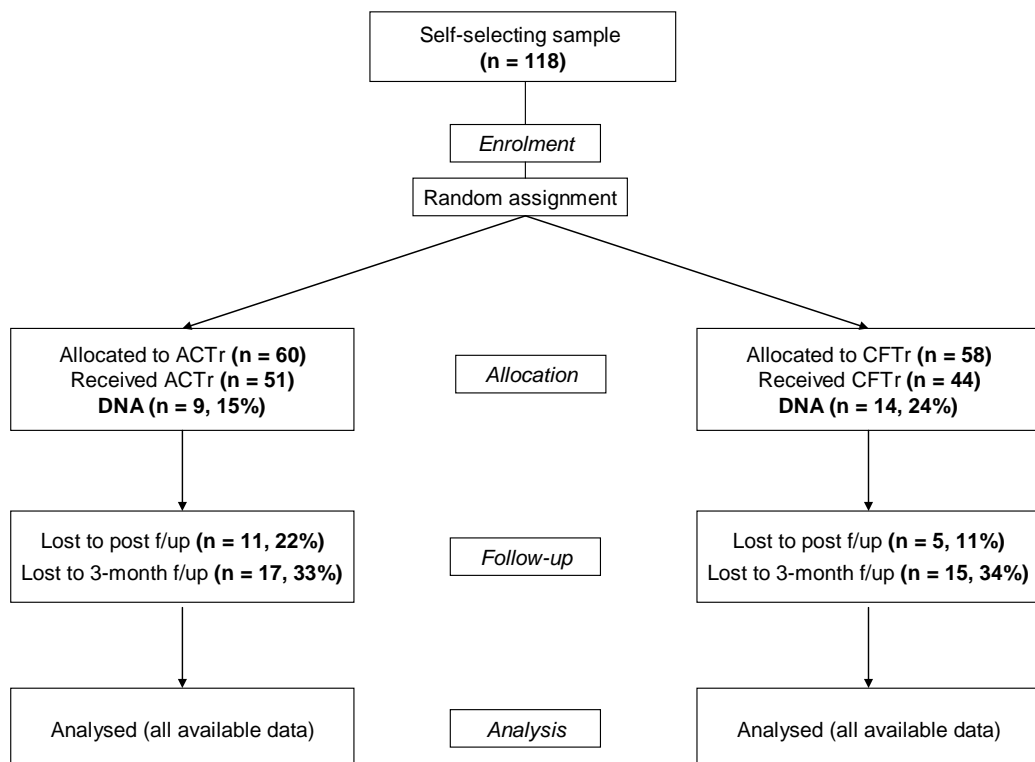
Self-selecting sample
(n = 118)

Enrolment

Random assignment

Allocated to ACTr (n = 60)
Received ACTr (n = 51)
DNA (n = 9, 15%)

Allocation

Allocated to CFTr (n = 58)
Received CFTr (n = 44)
DNA (n = 14, 24%)

Lost to post f/up (n = 11, 22%)
Lost to 3-month f/up (n = 17, 33%)

Follow-up

Lost to post f/up (n = 5, 11%)
Lost to 3-month f/up (n = 15, 34%)

Analysed (all available data)

Analysis

Analysed (all available data)